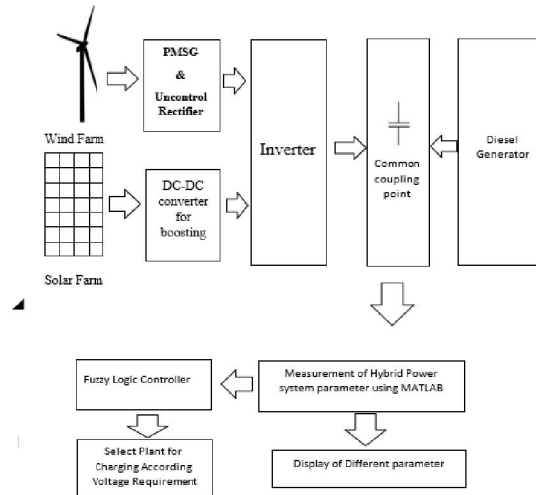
PMSG & Uncontrol Rectifier

Wind Farm

DC-DC converter for boosting

Solar Farm

Inverter

Common coupling point

Diesel Generator

Fuzzy Logic Controller

Measurement of Hybrid Power system parameter using MATLAB

Select Plant for Charging According Voltage Requirement

Display of Different parameter